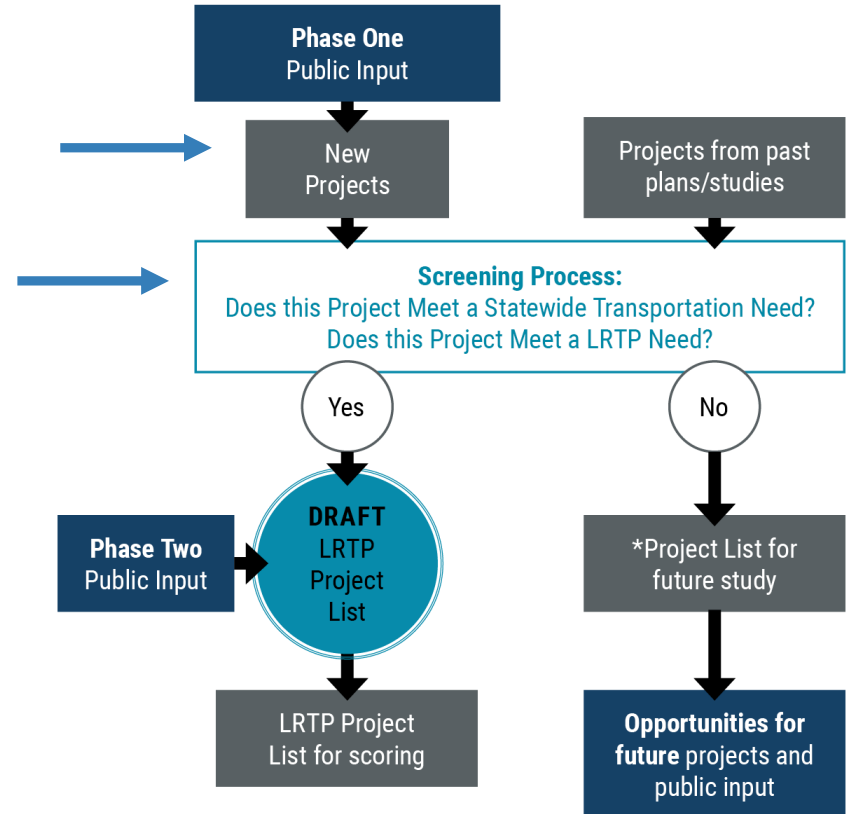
**Phase One**
Public Input

New Projects

Projects from past plans/studies

**Screening Process:**
Does this Project Meet a Statewide Transportation Need?
Does this Project Meet a LRTP Need?

Yes

No

**Phase Two**
Public Input

**DRAFT**
LRTP Project List

*Project List for future study

LRTP Project List for scoring

**Opportunities for future** projects and public input